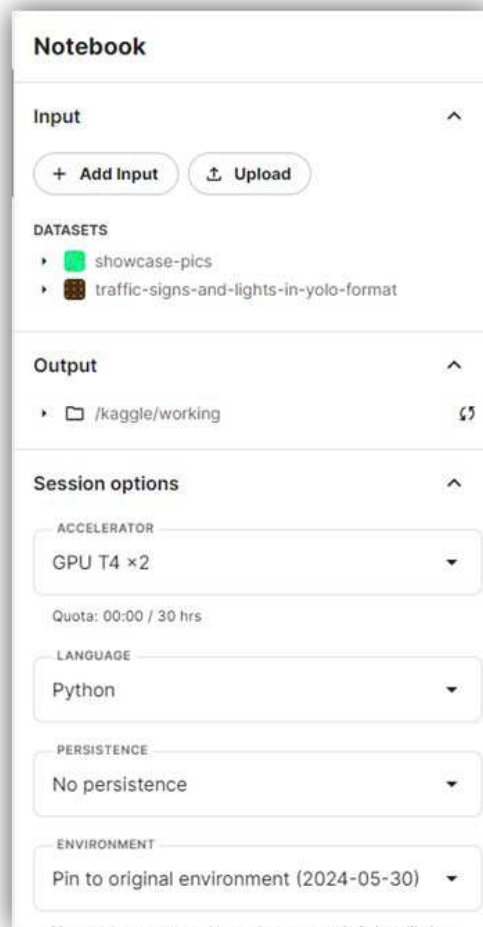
Notebook

Input

+ Add Input

Upload

DATASETS

showcase-pics

traffic-signs-and-lights-in-yolo-format

Output

/kaggle/working

Session options

ACCELERATOR

GPU T4 ×2

Quota: 00:00 / 30 hrs

LANGUAGE

Python

PERSISTENCE

No persistence

ENVIRONMENT

Pin to original environment (2024-05-30)

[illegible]